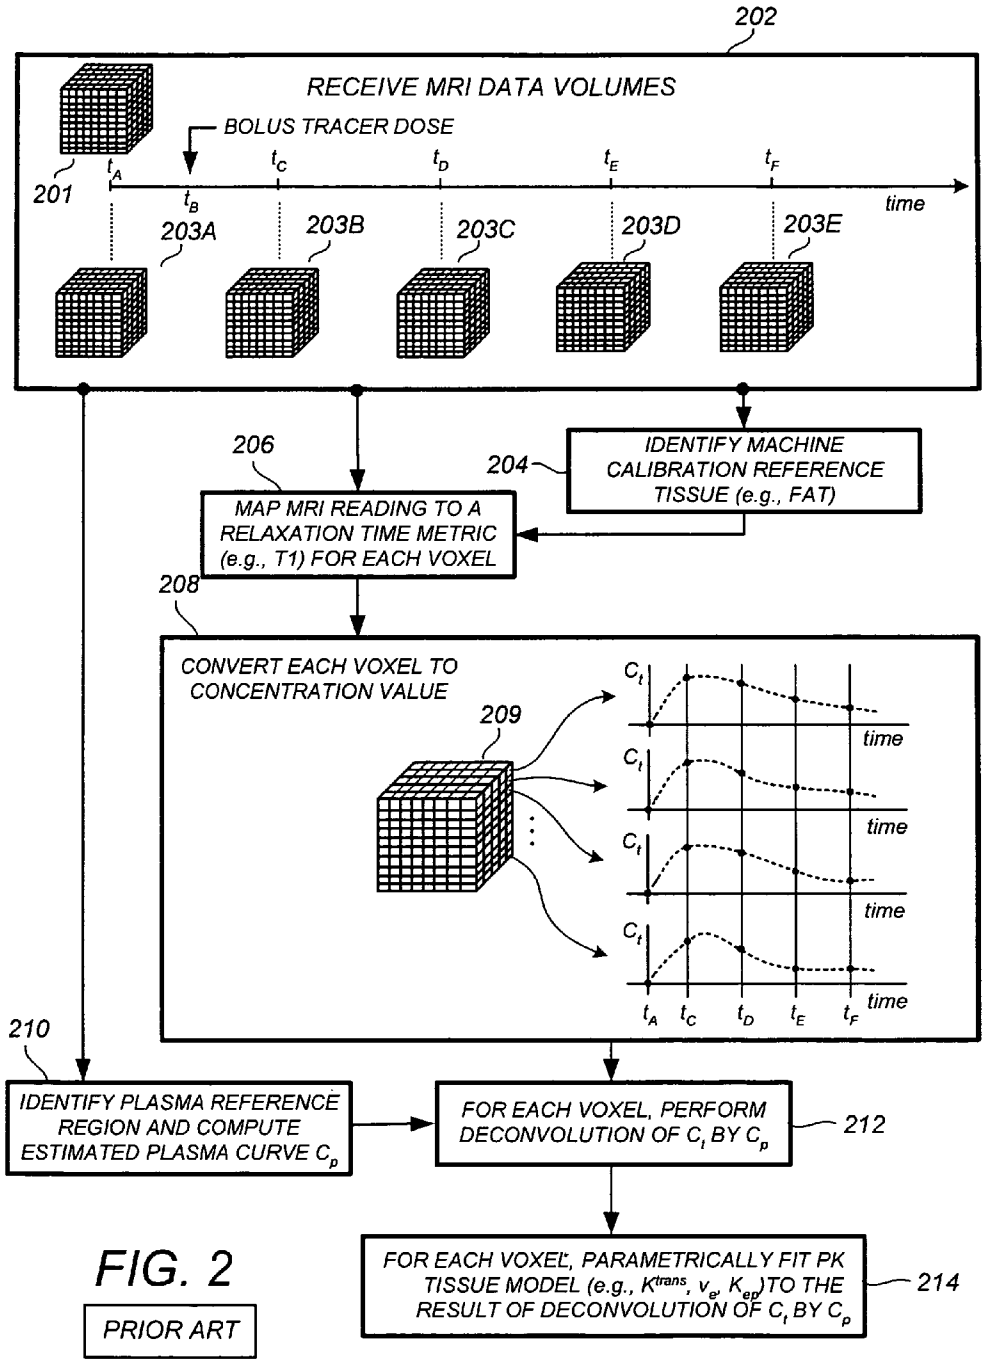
202

RECEIVE MRI DATA VOLUMES

BOLUS TRACER DOSE

201

$t_A$ $t_B$ $t_C$ $t_D$ $t_E$ $t_F$ time

203A 203B 203C 203D 203E

206

204

IDENTIFY MACHINE CALIBRATION REFERENCE TISSUE (e.g., FAT)

MAP MRI READING TO A RELAXATION TIME METRIC (e.g., T1) FOR EACH VOXEL

208

CONVERT EACH VOXEL TO CONCENTRATION VALUE

209

$C_t$ time

$C_t$ time

$C_t$ time

$C_t$ time

$t_A$ $t_C$ $t_D$ $t_E$ $t_F$

210

IDENTIFY PLASMA REFERENCE REGION AND COMPUTE ESTIMATED PLASMA CURVE $C_p$

FOR EACH VOXEL, PERFORM DECONVOLUTION OF $C_t$ BY $C_p$

212

FOR EACH VOXEL, PARAMETRICALLY FIT PK TISSUE MODEL (e.g., $K^{trans}$, $v_e$, $K_{ep}$) TO THE RESULT OF DECONVOLUTION OF $C_t$ BY $C_p$

214

FIG. 2

PRIOR ART